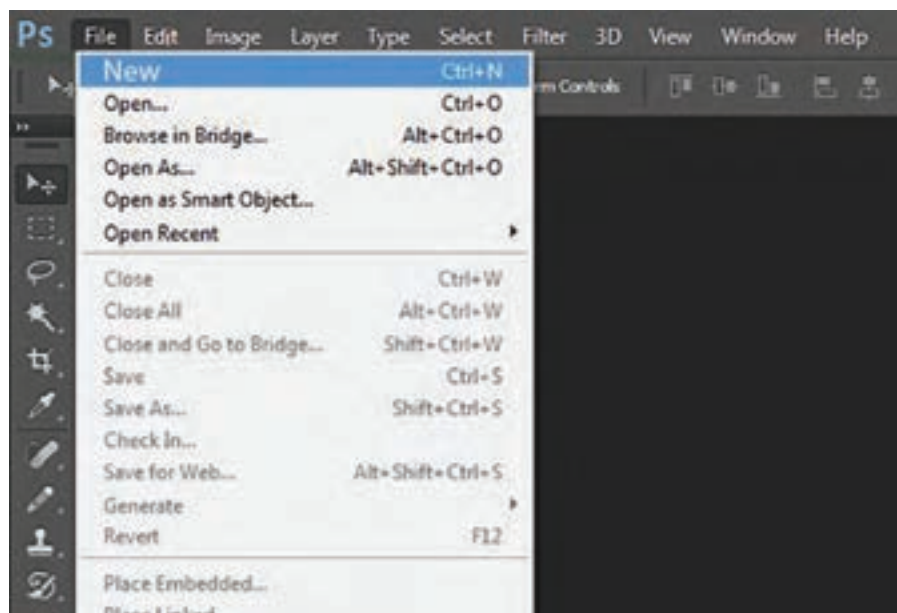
Ps File Edit Image Layer Type Select Filter 3D View Window Help

rm Controls

New Ctrl+N
Open... Ctrl+O
Browse in Bridge... Alt+Ctrl+O
Open As... Alt+Shift+Ctrl+O
Open as Smart Object...
Open Recent

Close Ctrl+W
Close All Alt+Ctrl+W
Close and Go to Bridge... Shift+Ctrl+W
Save Ctrl+S
Save As... Shift+Ctrl+S
Check In...
Save for Web... Alt+Shift+Ctrl+S
Generate
Revert F12

Place Embedded...
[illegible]